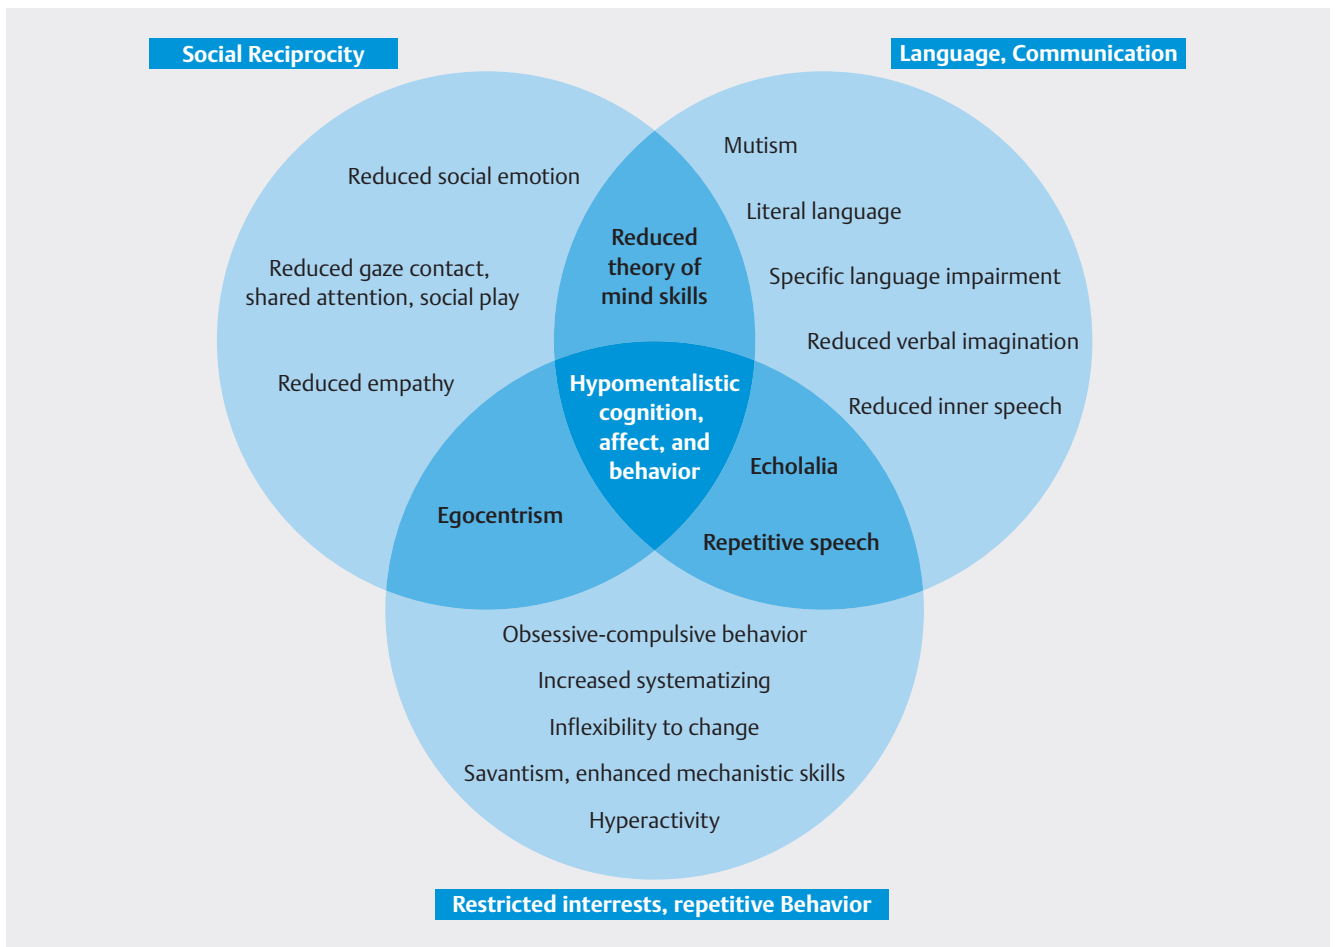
Social Reciprocity

Language, Communication

Reduced social emotion

Reduced gaze contact, shared attention, social play

Reduced empathy

Reduced theory of mind skills

Mutism

Literal language

Specific language impairment

Reduced verbal imagination

Reduced inner speech

Hypomentalistic cognition, affect, and behavior

Echolalia

Egocentrism

Repetitive speech

Obsessive-compulsive behavior

Increased systematizing

Inflexibility to change

Savantism, enhanced mechanistic skills

Hyperactivity

Restricted interrests, repetitive Behavior